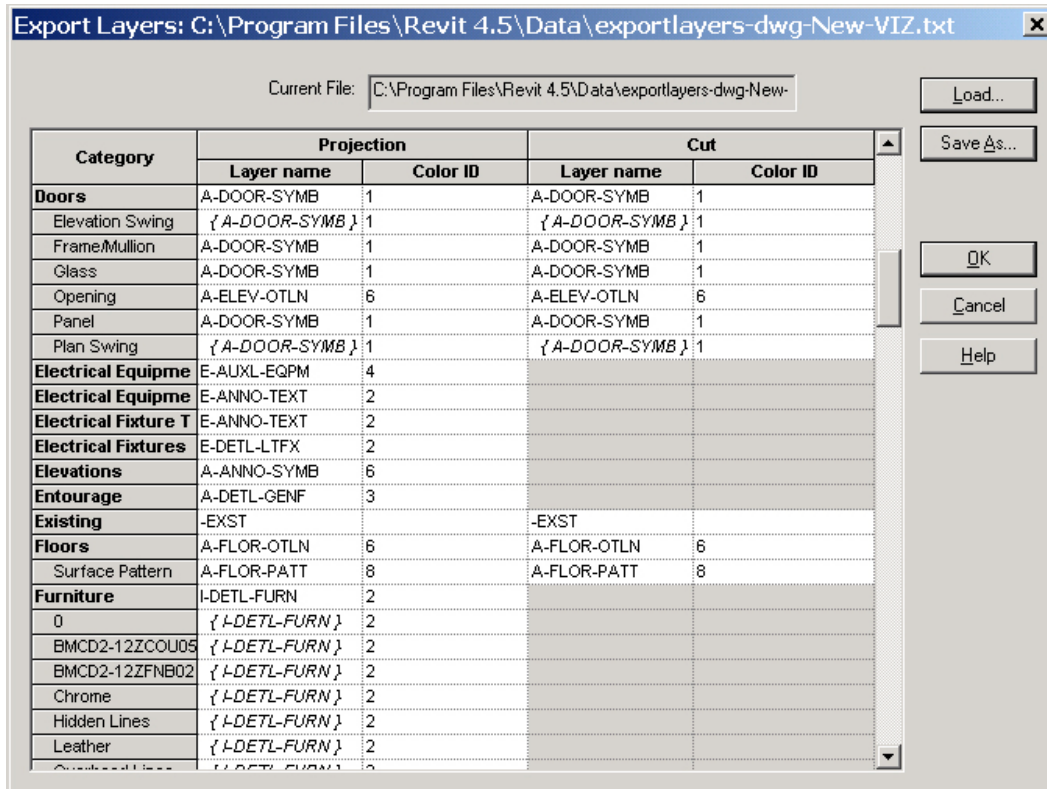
Export Layers: C:\Program Files\Revit 4.5\Data\exportlayers-dwg-New-VIZ.txt

Current File: C:\Program Files\Revit 4.5\Data\exportlayers-dwg-New-

Load...

Save As...

OK

Cancel

Help

| Category | Projection Layer name | Projection Color ID | Cut Layer name | Cut Color ID |
|---|---|---|---|---|
| Doors | A-DOOR-SYMB | 1 | A-DOOR-SYMB | 1 |
| Elevation Swing | { A-DOOR-SYMB } | 1 | { A-DOOR-SYMB } | 1 |
| Frame/Mullion | A-DOOR-SYMB | 1 | A-DOOR-SYMB | 1 |
| Glass | A-DOOR-SYMB | 1 | A-DOOR-SYMB | 1 |
| Opening | A-ELEV-OTLN | 6 | A-ELEV-OTLN | 6 |
| Panel | A-DOOR-SYMB | 1 | A-DOOR-SYMB | 1 |
| Plan Swing | { A-DOOR-SYMB } | 1 | { A-DOOR-SYMB } | 1 |
| Electrical Equipme | E-AUXL-EQPM | 4 | | |
| Electrical Equipme | E-ANNO-TEXT | 2 | | |
| Electrical Fixture T | E-ANNO-TEXT | 2 | | |
| Electrical Fixtures | E-DETL-LTFX | 2 | | |
| Elevations | A-ANNO-SYMB | 6 | | |
| Entourage | A-DETL-GENF | 3 | | |
| Existing | -EXST | | -EXST | |
| Floors | A-FLOR-OTLN | 6 | A-FLOR-OTLN | 6 |
| Surface Pattern | A-FLOR-PATT | 8 | A-FLOR-PATT | 8 |
| Furniture | I-DETL-FURN | 2 | | |
| 0 | { I-DETL-FURN } | 2 | | |
| BMCD2-12ZCOU05 | { I-DETL-FURN } | 2 | | |
| BMCD2-12ZFNB02 | { I-DETL-FURN } | 2 | | |
| Chrome | { I-DETL-FURN } | 2 | | |
| Hidden Lines | { I-DETL-FURN } | 2 | | |
| Leather | { I-DETL-FURN } | 2 | | |
| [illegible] | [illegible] | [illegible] | | |